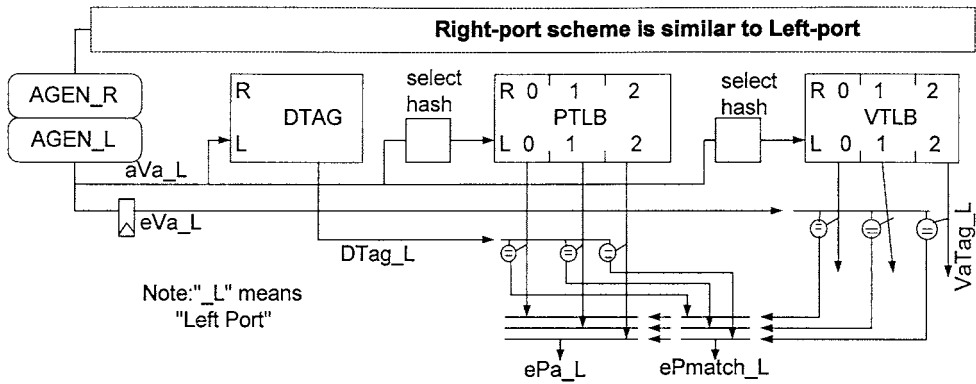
Right-port scheme is similar to Left-port

AGEN_R

AGEN_L

R

DTAG

L

select hash

R 0 1 2

PTLB

L 0 1 2

select hash

R 0 1 2

VTLB

L 0 1 2

aVa_L

eVa_L

DTag_L

=

=

=

=

=

=

VaTag_L

Note:"_L" means "Left Port"

ePa_L

ePmatch_L